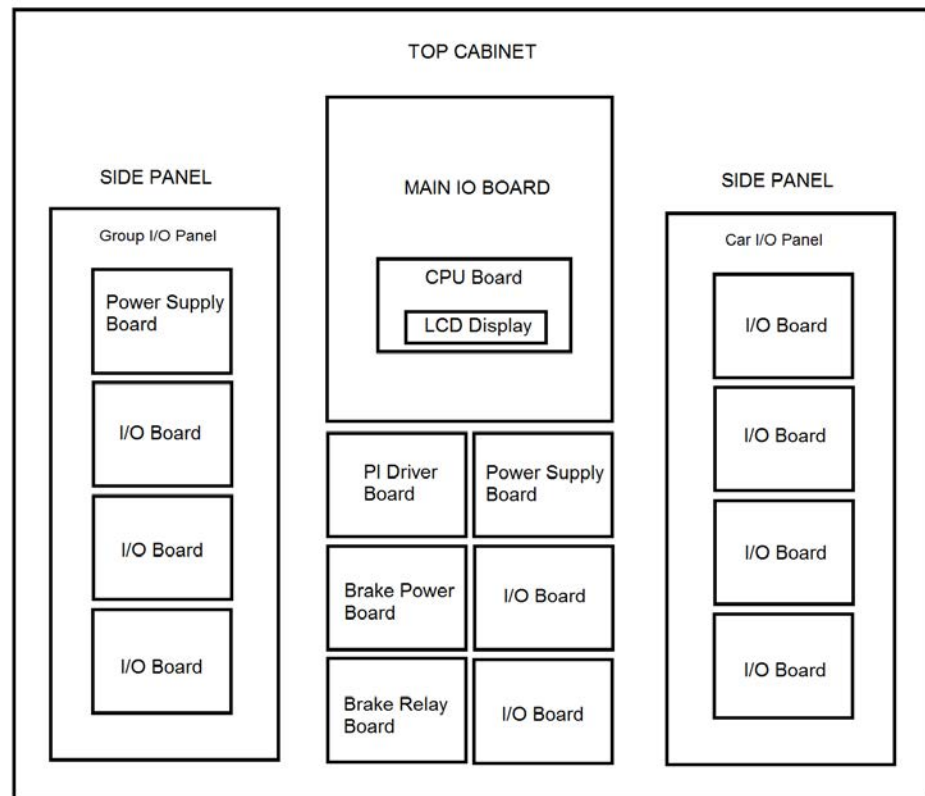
TOP CABINET

SIDE PANEL

Group I/O Panel

Power Supply Board

I/O Board

I/O Board

I/O Board

MAIN IO BOARD

CPU Board

LCD Display

PI Driver Board

Power Supply Board

Brake Power Board

I/O Board

Brake Relay Board

I/O Board

SIDE PANEL

Car I/O Panel

I/O Board

I/O Board

I/O Board

I/O Board